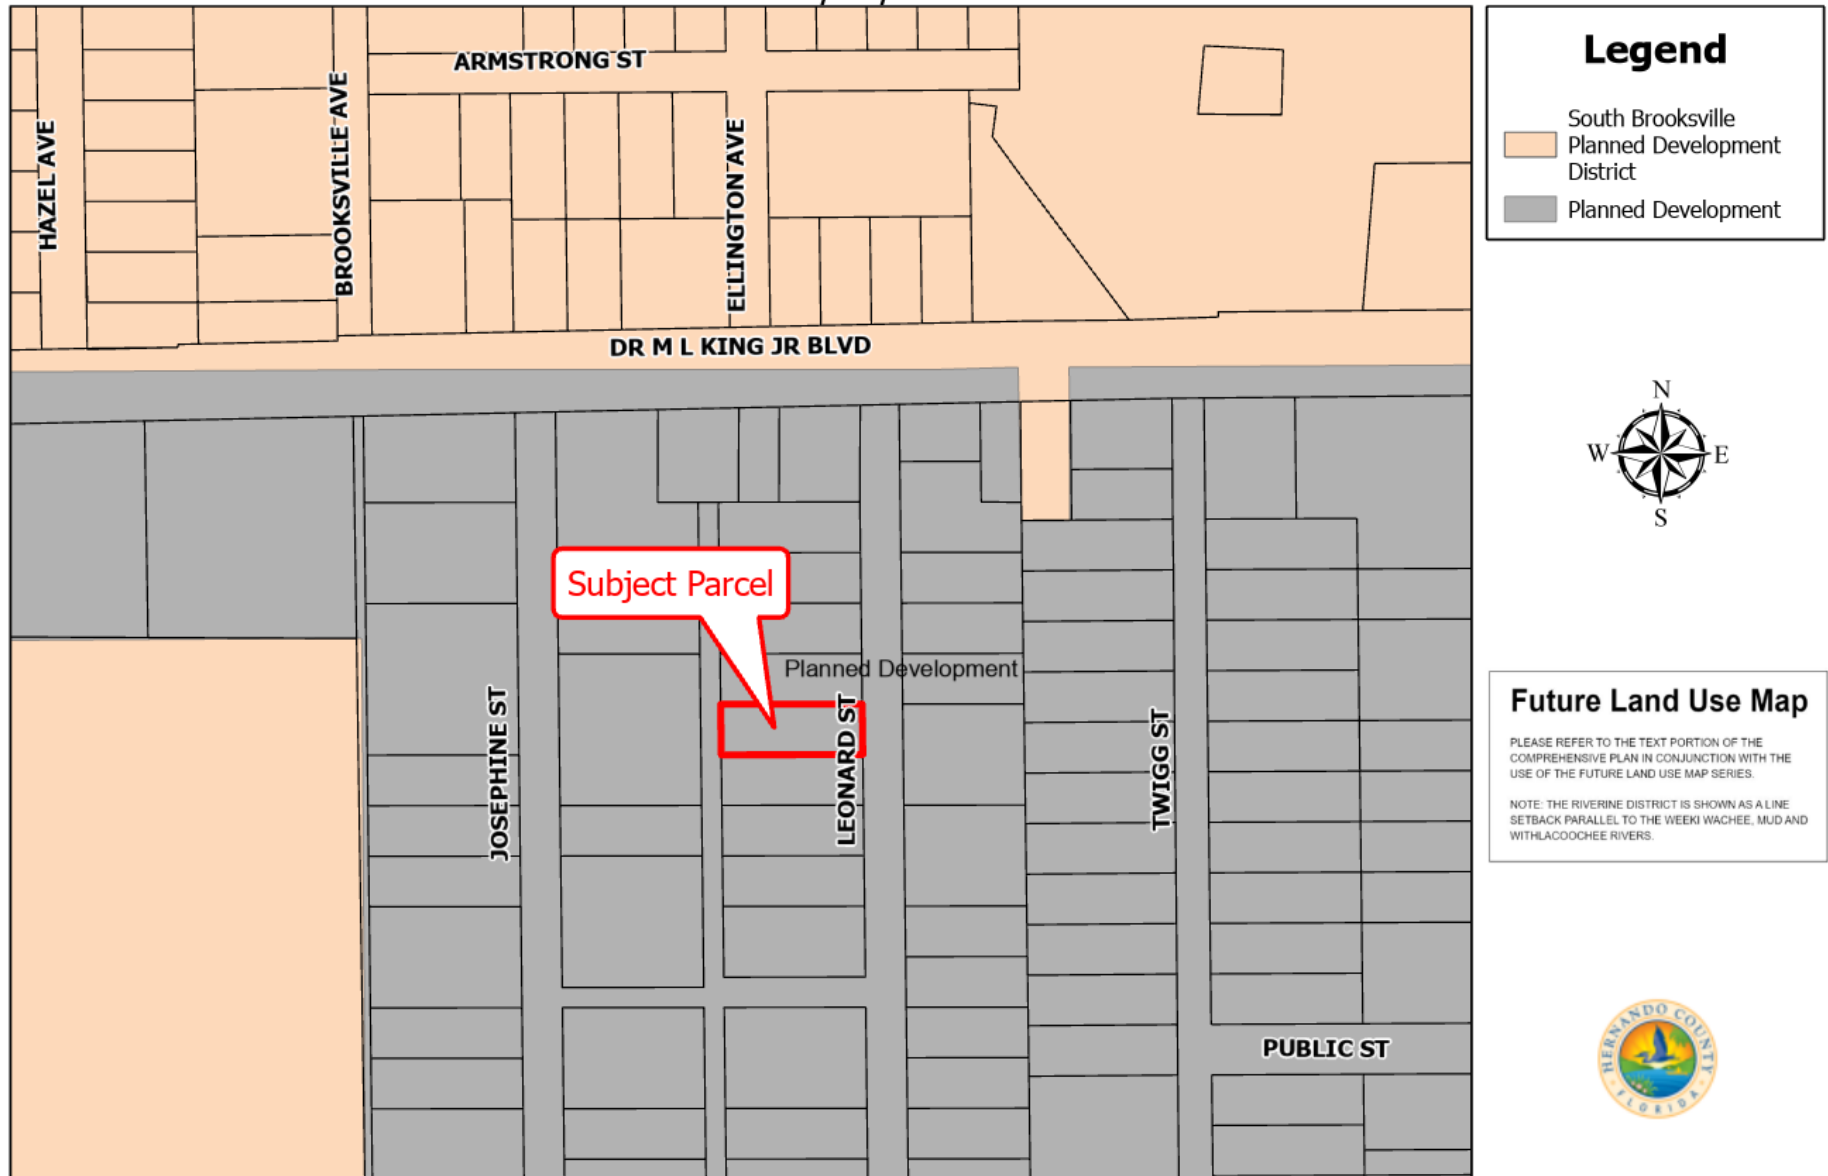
ARMSTRONG ST

HAZEL AVE

BROOKSVILLE AVE

ELLINGTON AVE

DR M L KING JR BLVD

Subject Parcel

Planned Development

JOSEPHINE ST

LEONARD ST

TWIGG ST

PUBLIC ST

Legend

South Brooksville Planned Development District

Planned Development

N
W E
S

Future Land Use Map

PLEASE REFER TO THE TEXT PORTION OF THE COMPREHENSIVE PLAN IN CONJUNCTION WITH THE USE OF THE FUTURE LAND USE MAP SERIES.

NOTE: THE RIVERINE DISTRICT IS SHOWN AS A LINE SETBACK PARALLEL TO THE WEEKI WACHEE, MUD AND WITHLACOOCHEE RIVERS.

HERNANDO COUNTY FLORIDA